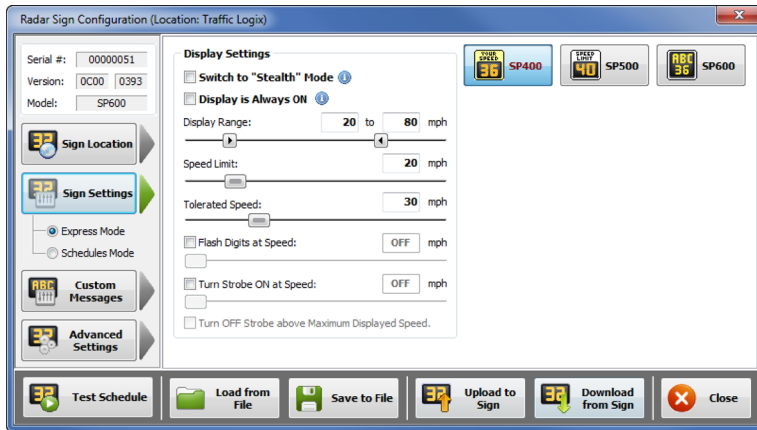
Radar Sign Configuration (Location: Traffic Logix)

Serial #: 00000051
Version: 0C00 0393
Model: SP600

Sign Location

Sign Settings

Express Mode
Schedules Mode

Custom Messages

Advanced Settings

Display Settings
Switch to "Stealth" Mode
Display is Always ON
Display Range: 20 to 80 mph
Speed Limit: 20 mph
Tolerated Speed: 30 mph
Flash Digits at Speed: OFF mph
Turn Strobe ON at Speed: OFF mph
Turn OFF Strobe above Maximum Displayed Speed.

YOUR SPEED 36 SP400
SPEED LIMIT 40 SP500
ABC 36 SP600

Test Schedule
Load from File
Save to File
Upload to Sign
Download from Sign
Close